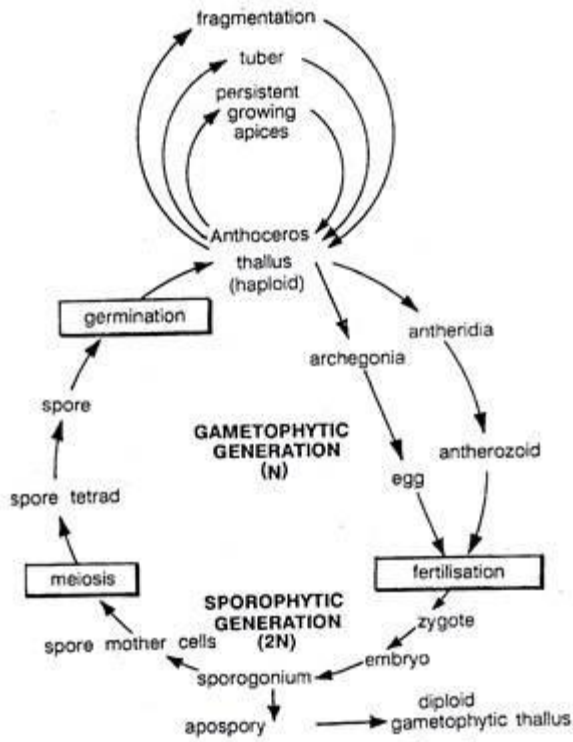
fragmentation

tuber

persistent growing apices

Anthoceros thallus (haploid)

antheridia

archegonia

germination

spore

GAMETOPHYTIC GENERATION (N)

antherozoid

egg

spore tetrad

meiosis

fertilisation

SPOROPHYTIC GENERATION (2N)

zygote

spore mother cells

embryo

sporogonium

apospory

diploid gametophytic thallus